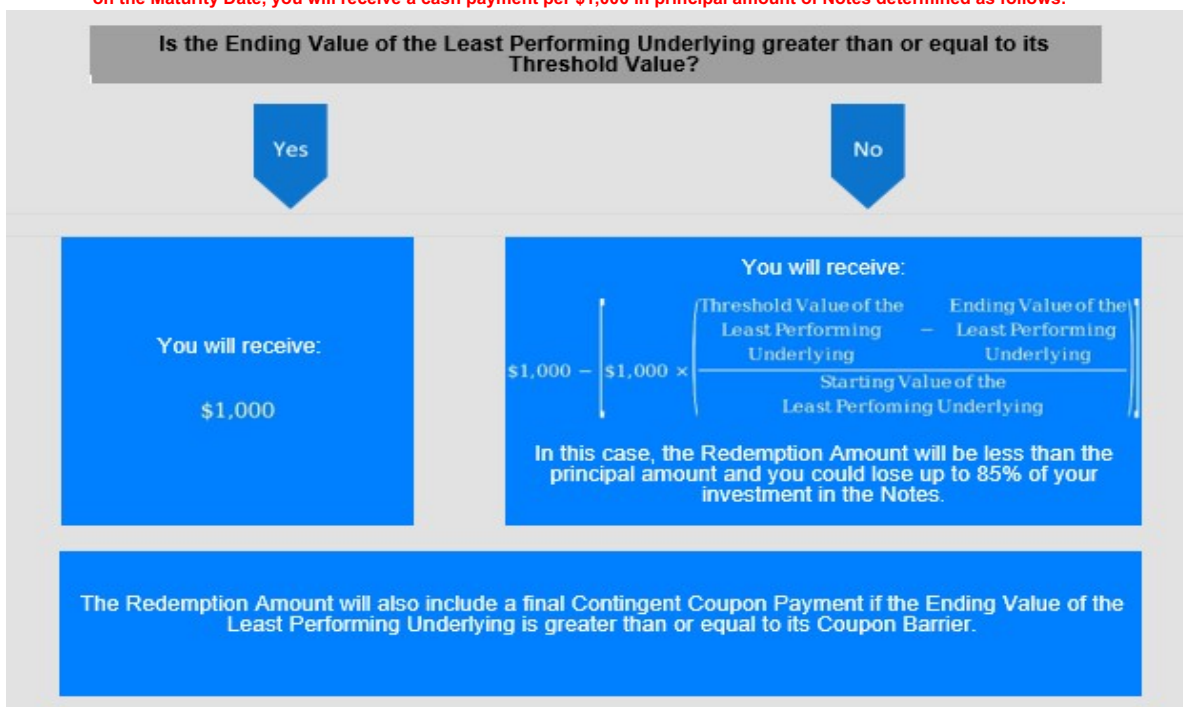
on the Maturity Date, you will receive a cash payment per $1,000 in principal amount of Notes determined as follows:

Is the Ending Value of the Least Performing Underlying greater than or equal to its Threshold Value?

Yes

No

You will receive:

$1,000

You will receive:

$\$1,000 - \left[\$1,000 \times \left(\frac{\text{Threshold Value of the Least Performing Underlying} - \text{Ending Value of the Least Performing Underlying}}{\text{Starting Value of the Least Perfoming Underlying}}\right)\right]$

In this case, the Redemption Amount will be less than the principal amount and you could lose up to 85% of your investment in the Notes.

The Redemption Amount will also include a final Contingent Coupon Payment if the Ending Value of the Least Performing Underlying is greater than or equal to its Coupon Barrier.